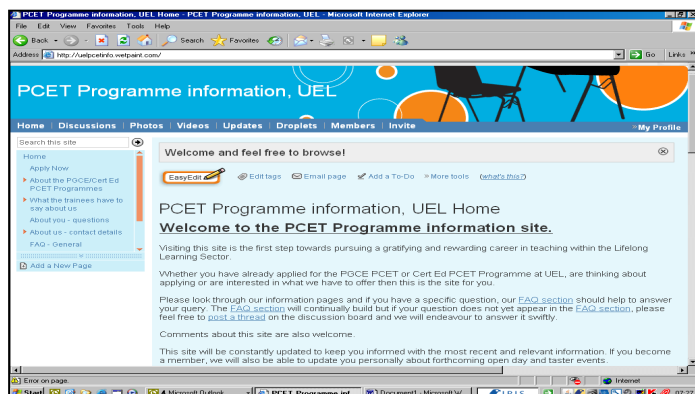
PCET Programme information, UEL Home - PCET Programme information, UEL - Microsoft Internet Explorer

File Edit View Favorites Tools Help

Back Search Favorites

Address http://uelpcetinfo.wetpaint.com/ Go Links

PCET Programme information, UEL

Home | Discussions | Photos | Videos | Updates | Droplets | Members | Invite

My Profile

Search this site

Home

Apply Now

About the PGCE/Cert Ed PCET Programmes

What the trainees have to say about us

About you - questions

About us - contact details

FAQ - General

Add a New Page

Welcome and feel free to browse!

EasyEdit Edit tags Email page Add a To-Do More tools (what's this?)

PCET Programme information, UEL Home

Welcome to the PCET Programme information site.

Visiting this site is the first step towards pursuing a gratifying and rewarding career in teaching within the Lifelong Learning Sector.

Whether you have already applied for the PGCE PCET or Cert Ed PCET Programme at UEL, are thinking about applying or are interested in what we have to offer then this is the site for you.

Please look through our information pages and if you have a specific question, our FAQ section should help to answer your query. The FAQ section will continually build but if your question does not yet appear in the FAQ section, please feel free to post a thread on the discussion board and we will endeavour to answer it swiftly.

Comments about this site are also welcome.

This site will be constantly updated to keep you informed with the most recent and relevant information. If you become a member, we will also be able to update you personally about forthcoming open day and taster events.

Error on page.

Internet

Start Microsoft Outlook PCET Programme inf... Document1 - Microsoft W... IRIS